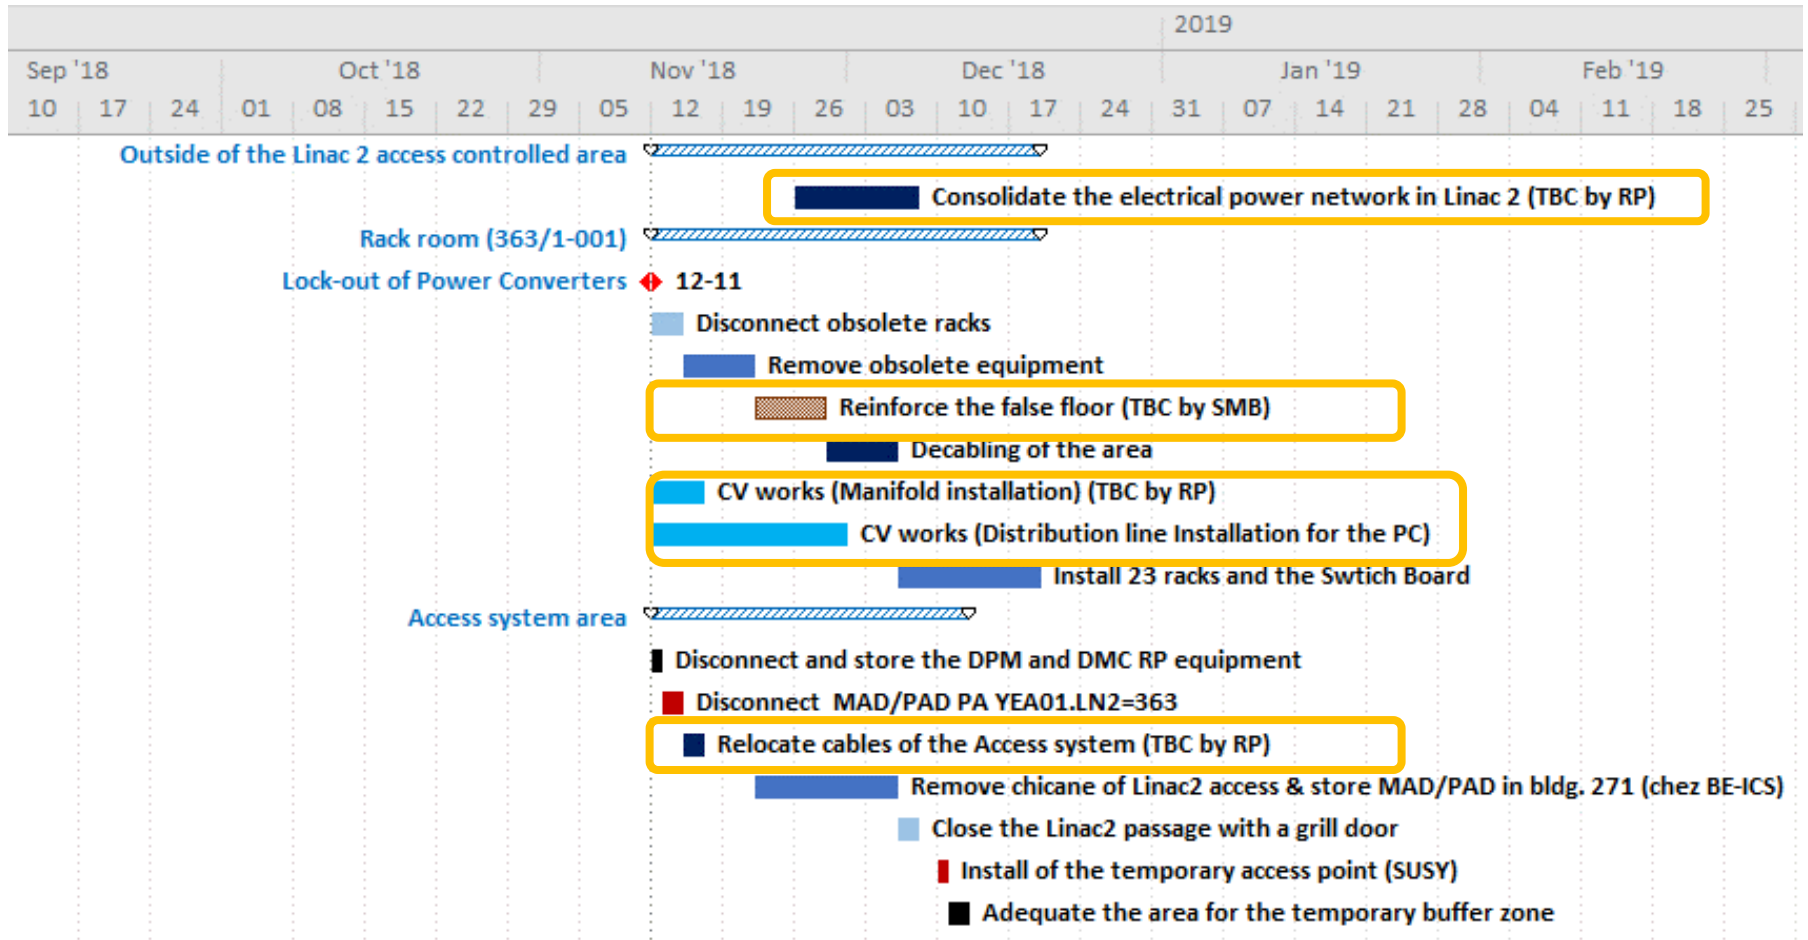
2019

| Sep '18 | | | Oct '18 | | | | Nov '18 | | | | Dec '18 | | | | | Jan '19 | | | | Feb '19 | | | |
|---|---|---|---|---|---|---|---|---|---|---|---|---|---|---|---|---|---|---|---|---|---|---|---|
| 10 | 17 | 24 | 01 | 08 | 15 | 22 | 29 | 05 | 12 | 19 | 26 | 03 | 10 | 17 | 24 | 31 | 07 | 14 | 21 | 28 | 04 | 11 | 18 | 25 |

Outside of the Linac 2 access controlled area

Consolidate the electrical power network in Linac 2 (TBC by RP)

Rack room (363/1-001)

Lock-out of Power Converters 12-11

Disconnect obsolete racks

Remove obsolete equipment

Reinforce the false floor (TBC by SMB)

Decabling of the area

CV works (Manifold installation) (TBC by RP)

CV works (Distribution line Installation for the PC)

Install 23 racks and the Swtich Board

Access system area

Disconnect and store the DPM and DMC RP equipment

Disconnect MAD/PAD PA YEA01.LN2=363

Relocate cables of the Access system (TBC by RP)

Remove chicane of Linac2 access & store MAD/PAD in bldg. 271 (chez BE-ICS)

Close the Linac2 passage with a grill door

Install of the temporary access point (SUSY)

Adequate the area for the temporary buffer zone